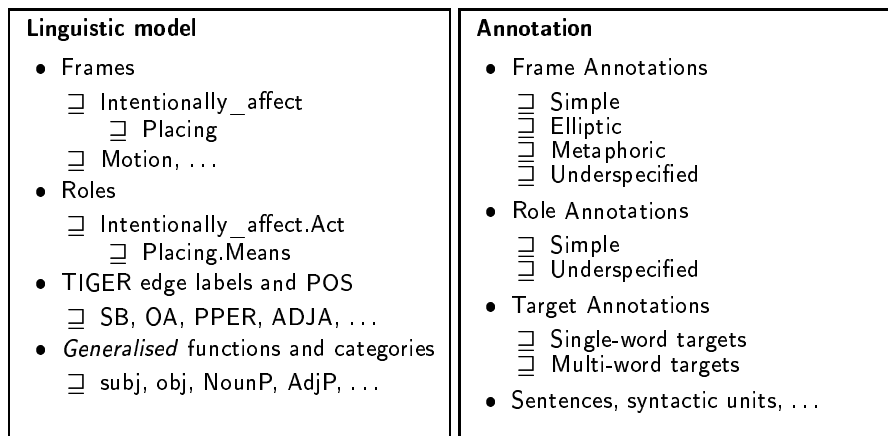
**Linguistic model**

- Frames
  $\sqsupseteq$ Intentionally_affect
    $\sqsupseteq$ Placing
  $\sqsupseteq$ Motion, ...
- Roles
  $\sqsupseteq$ Intentionally_affect.Act
    $\sqsupseteq$ Placing.Means
- TIGER edge labels and POS
  $\sqsupseteq$ SB, OA, PPER, ADJA, ...
- *Generalised* functions and categories
  $\sqsupseteq$ subj, obj, NounP, AdjP, ...

**Annotation**

- Frame Annotations
  $\sqsupseteq$ Simple
  $\sqsupseteq$ Elliptic
  $\sqsupseteq$ Metaphoric
  $\sqsupseteq$ Underspecified
- Role Annotations
  $\sqsupseteq$ Simple
  $\sqsupseteq$ Underspecified
- Target Annotations
  $\sqsupseteq$ Single-word targets
  $\sqsupseteq$ Multi-word targets
- Sentences, syntactic units, ...